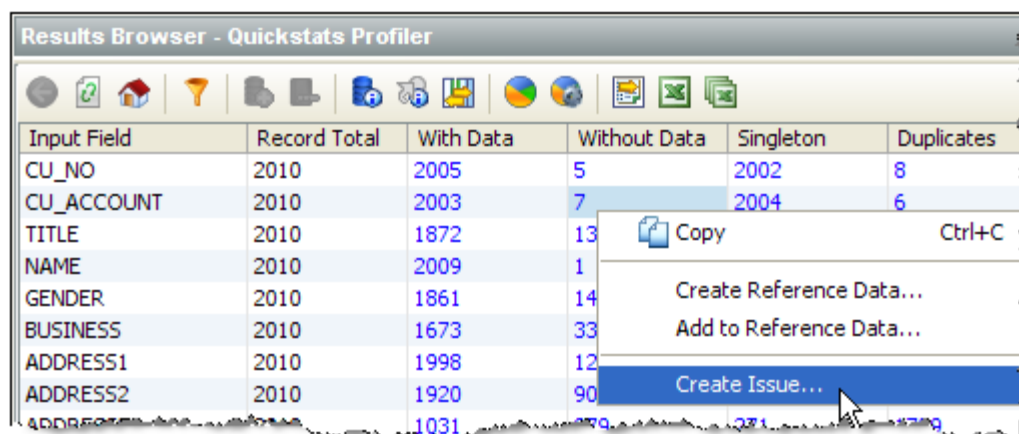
Results Browser - Quickstats Profiler

| Input Field | Record Total | With Data | Without Data | Singleton | Duplicates |
|---|---|---|---|---|---|
| CU_NO | 2010 | 2005 | 5 | 2002 | 8 |
| CU_ACCOUNT | 2010 | 2003 | 7 | 2004 | 6 |
| TITLE | 2010 | 1872 | 13 | | |
| NAME | 2010 | 2009 | 1 | | |
| GENDER | 2010 | 1861 | 14 | | |
| BUSINESS | 2010 | 1673 | 33 | | |
| ADDRESS1 | 2010 | 1998 | 12 | | |
| ADDRESS2 | 2010 | 1920 | 90 | | |
| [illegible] | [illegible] | 1031 | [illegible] | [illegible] | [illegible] |

Copy Ctrl+C
Create Reference Data...
Add to Reference Data...
Create Issue...